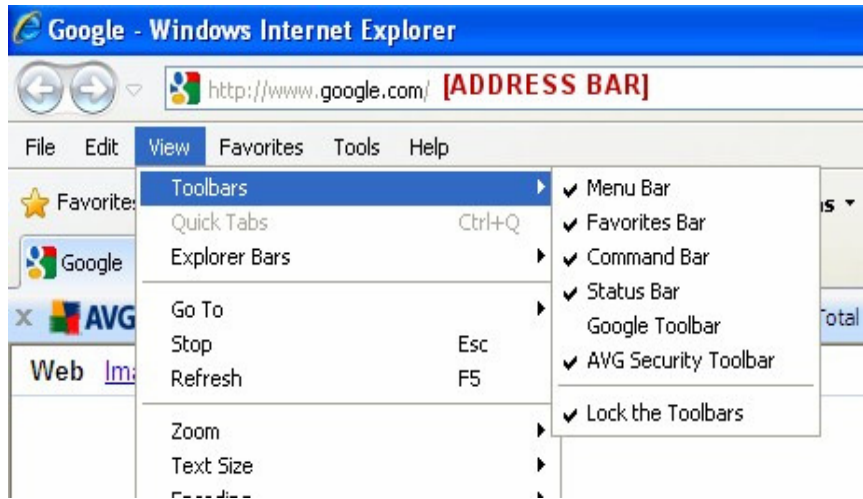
Google - Windows Internet Explorer

http://www.google.com/ [ADDRESS BAR]

File Edit View Favorites Tools Help

Favorites

Google

AVG

Web Ima

Toolbars
Quick Tabs Ctrl+Q
Explorer Bars

Go To
Stop Esc
Refresh F5

Zoom
Text Size
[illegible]

✔ Menu Bar
✔ Favorites Bar
✔ Command Bar
✔ Status Bar
Google Toolbar
✔ AVG Security Toolbar

✔ Lock the Toolbars

s ▾

Total